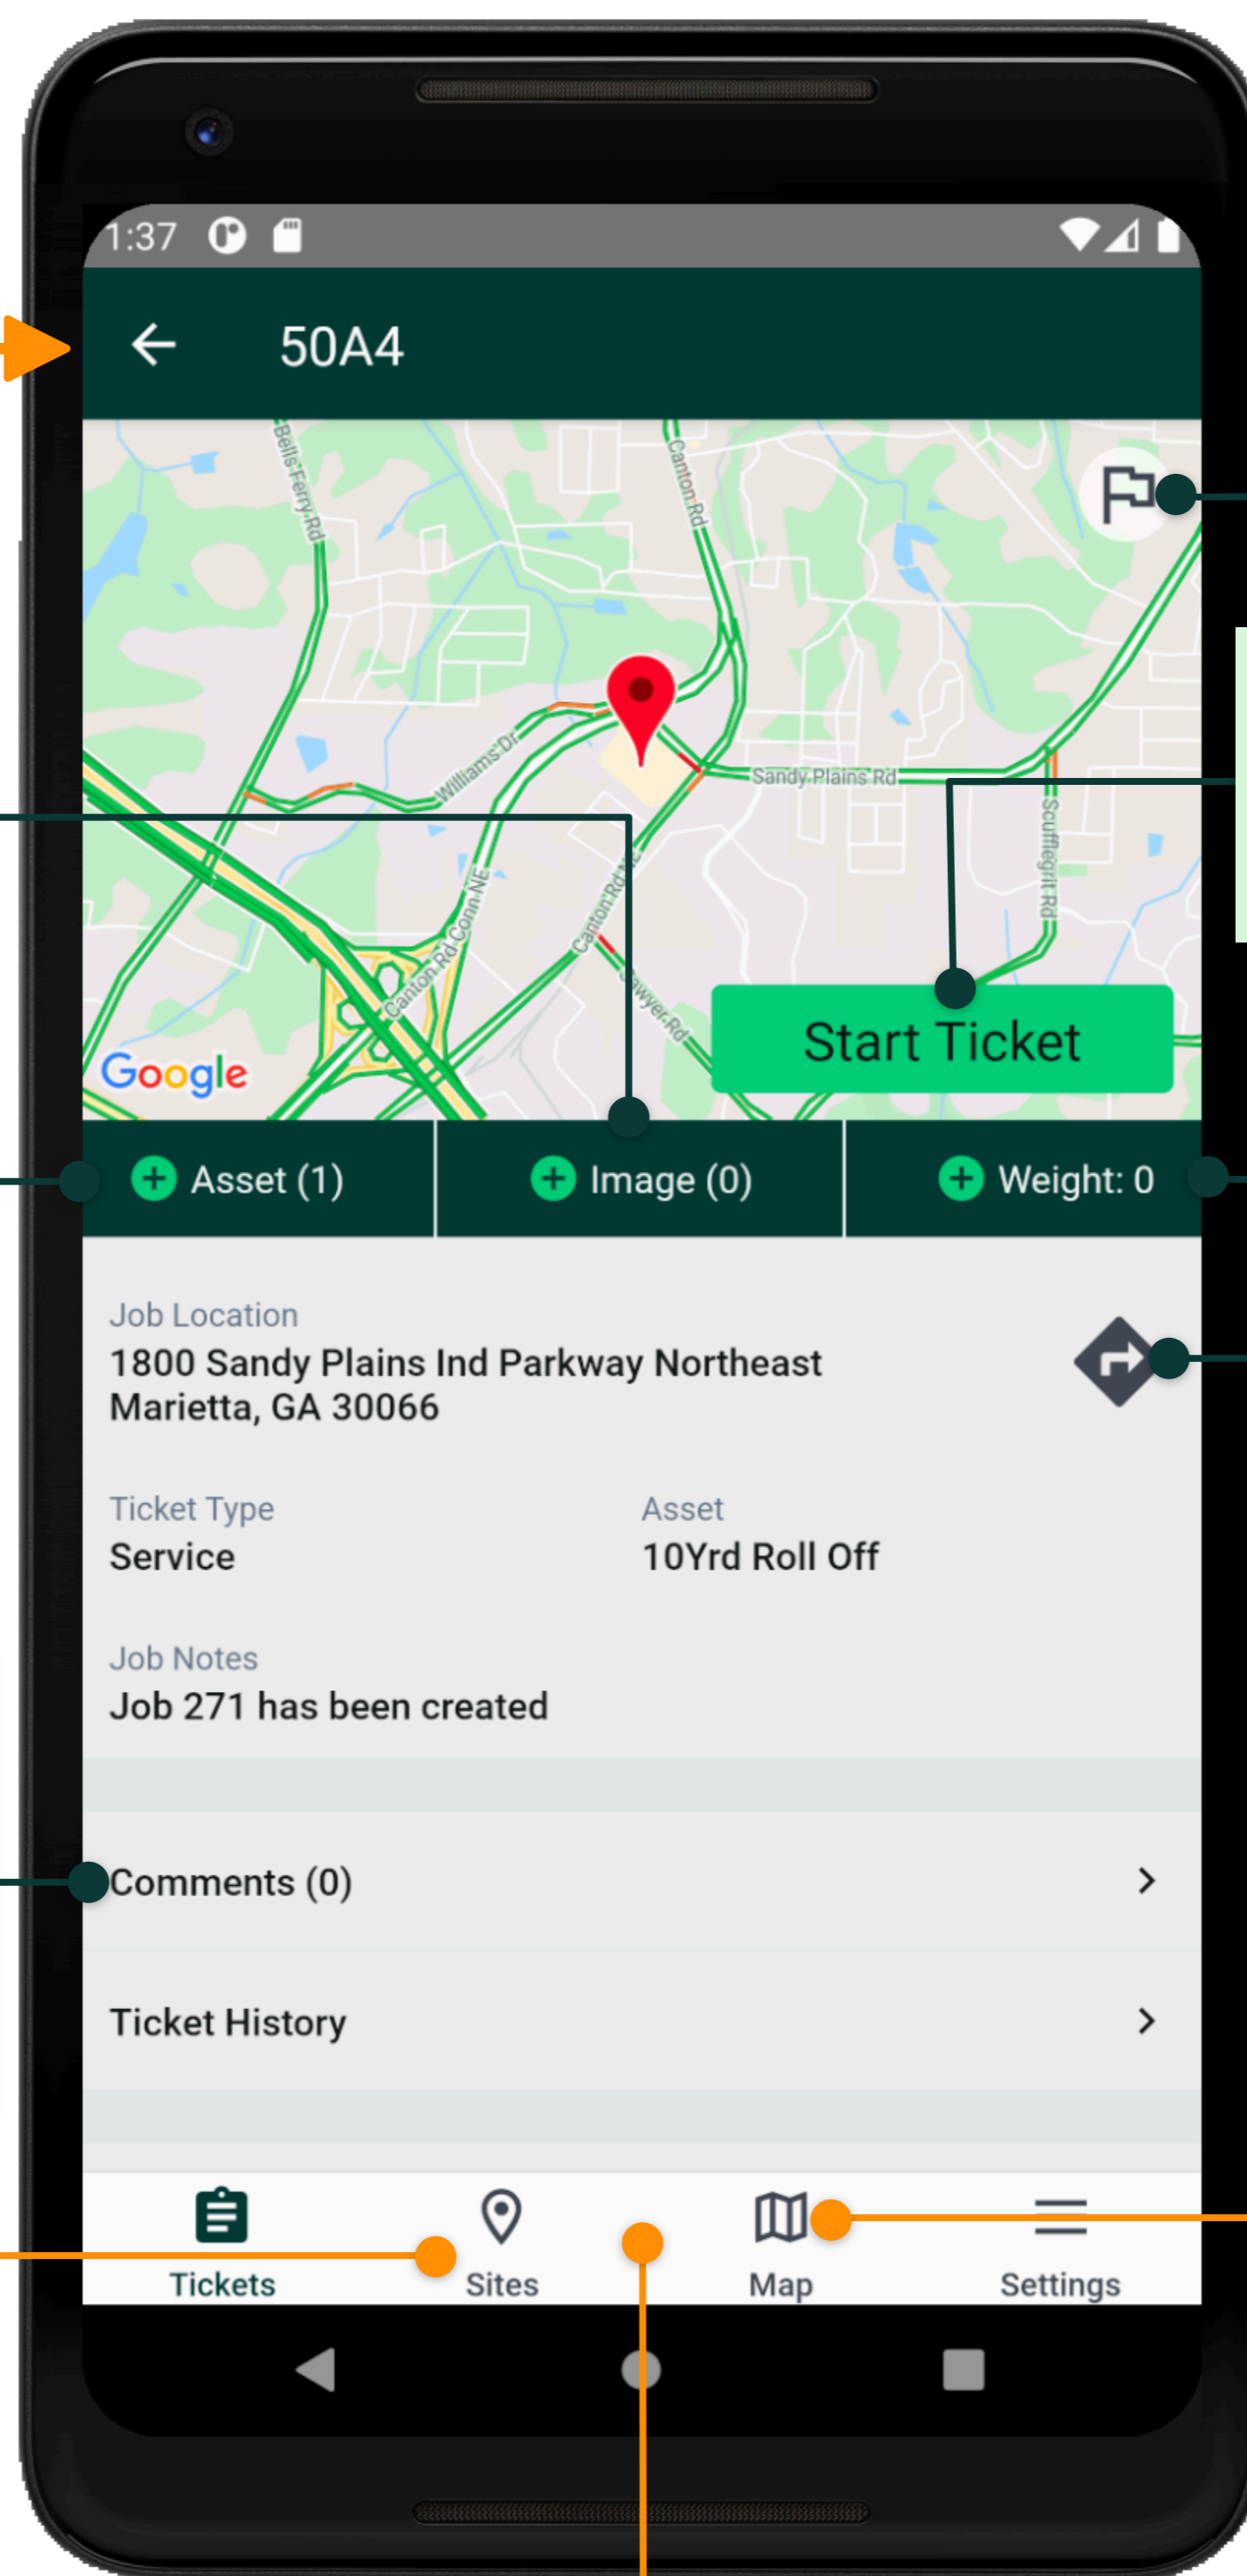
1:37

50A4

Bells Ferry Rd
Canton Rd
Williams Dr
Sandy Plains Rd
Scufflegrit Rd
Canton Rd Conn NE
Canton Rd NE
Sawyer Rd

Start Ticket

Google

Asset (1)
Image (0)
Weight: 0

Job Location
1800 Sandy Plains Ind Parkway Northeast
Marietta, GA 30066

Ticket Type
Service

Asset
10Yrd Roll Off

Job Notes
Job 271 has been created

Comments (0)

Ticket History

Tickets
Sites
Map
Settings